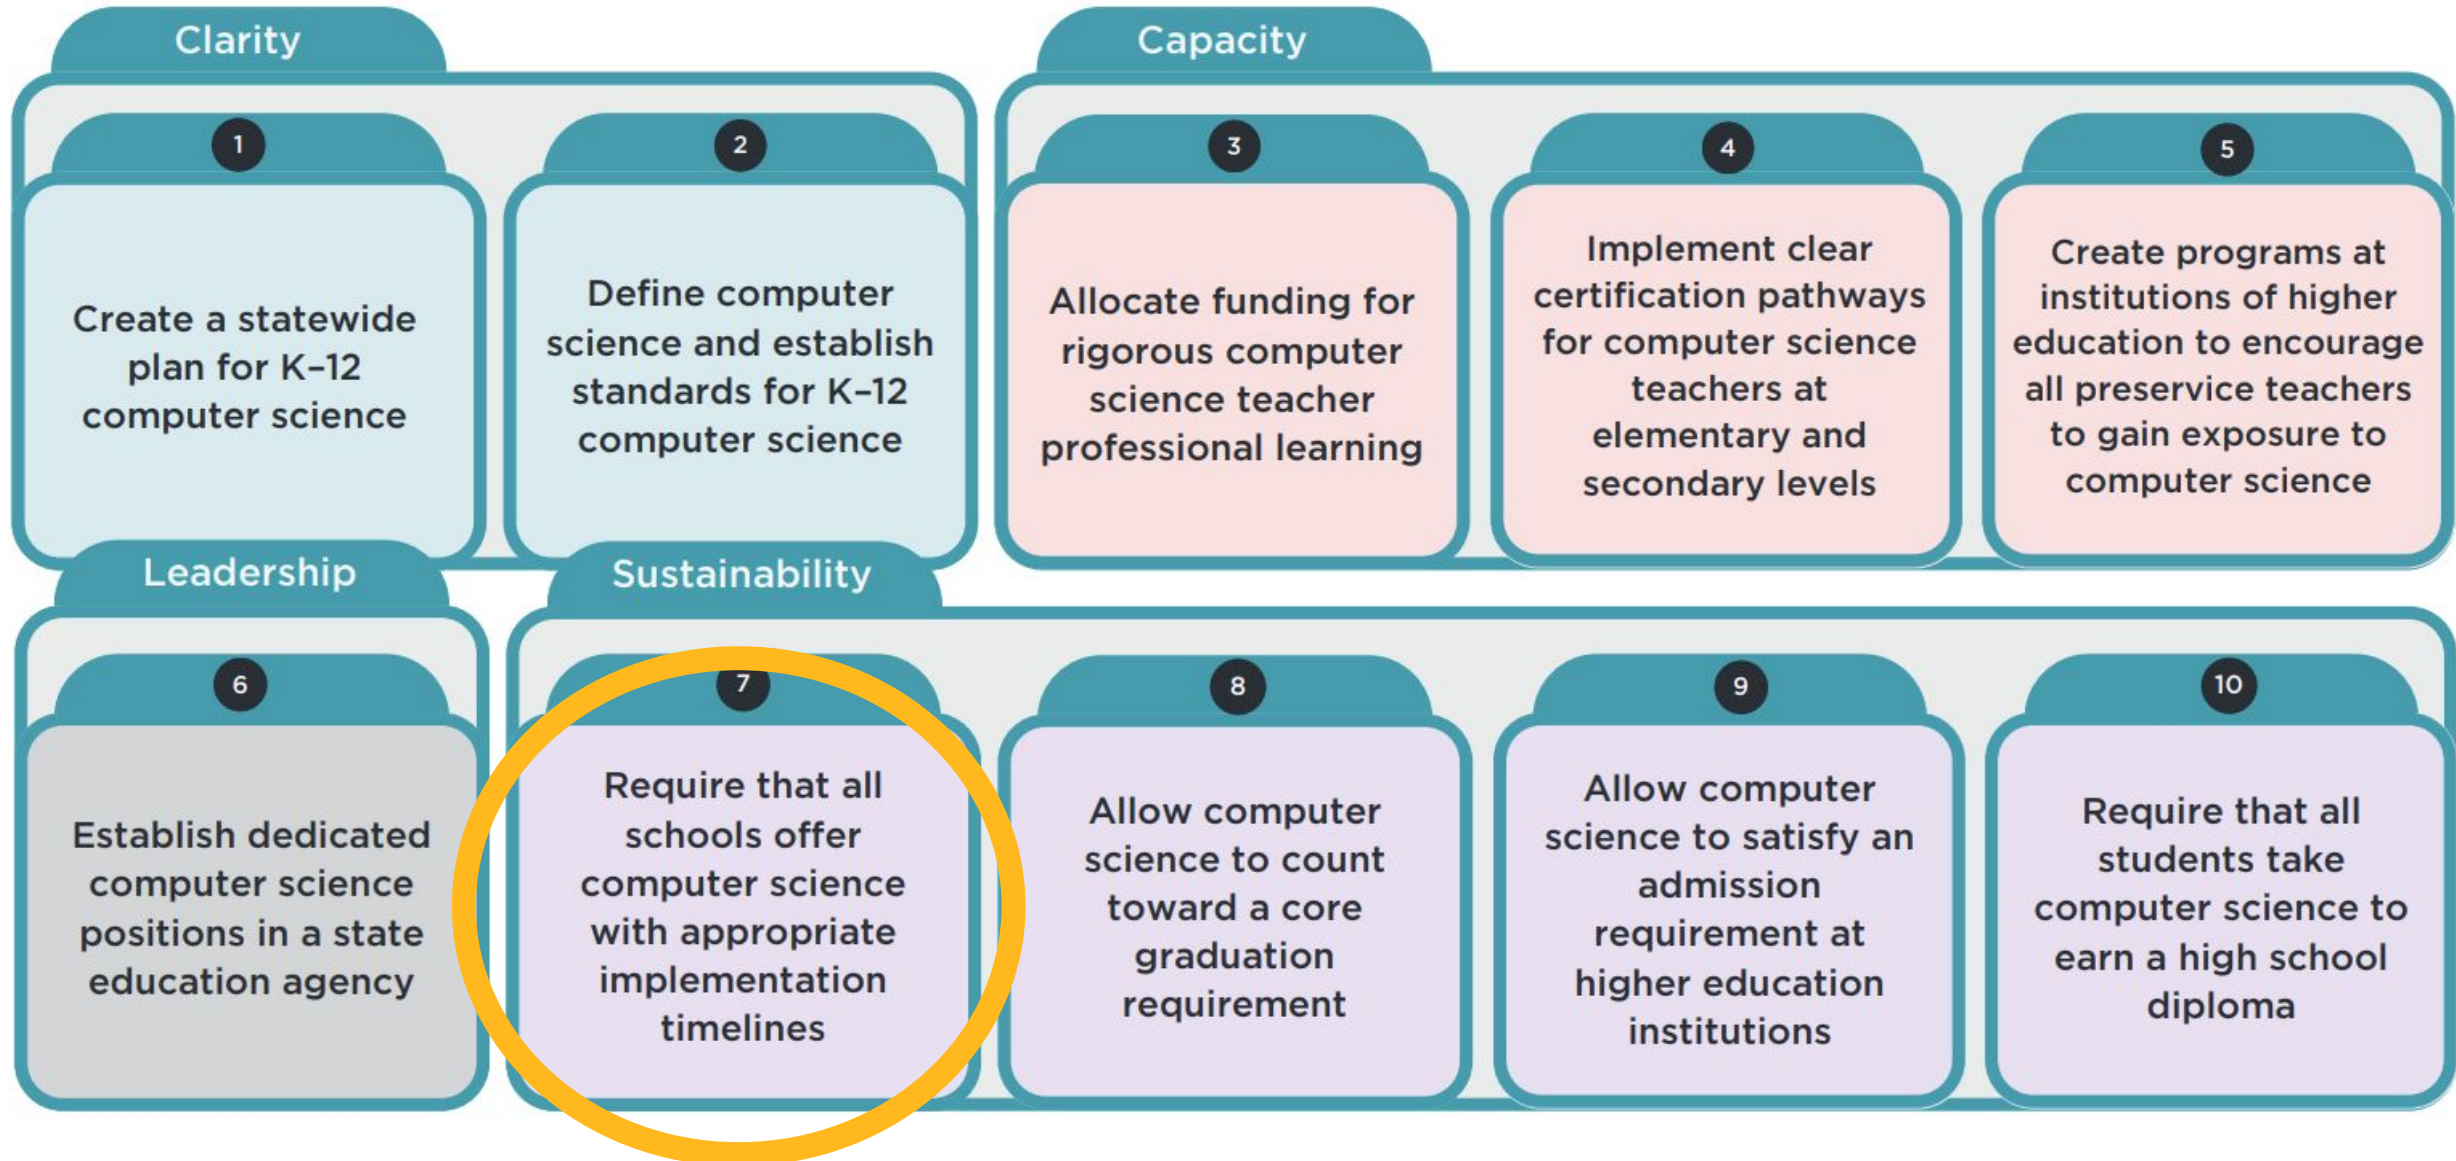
Clarity

1

Create a statewide plan for K–12 computer science

2

Define computer science and establish standards for K–12 computer science

Capacity

3

Allocate funding for rigorous computer science teacher professional learning

4

Implement clear certification pathways for computer science teachers at elementary and secondary levels

5

Create programs at institutions of higher education to encourage all preservice teachers to gain exposure to computer science

Leadership

6

Establish dedicated computer science positions in a state education agency

Sustainability

7

Require that all schools offer computer science with appropriate implementation timelines

8

Allow computer science to count toward a core graduation requirement

9

Allow computer science to satisfy an admission requirement at higher education institutions

10

Require that all students take computer science to earn a high school diploma